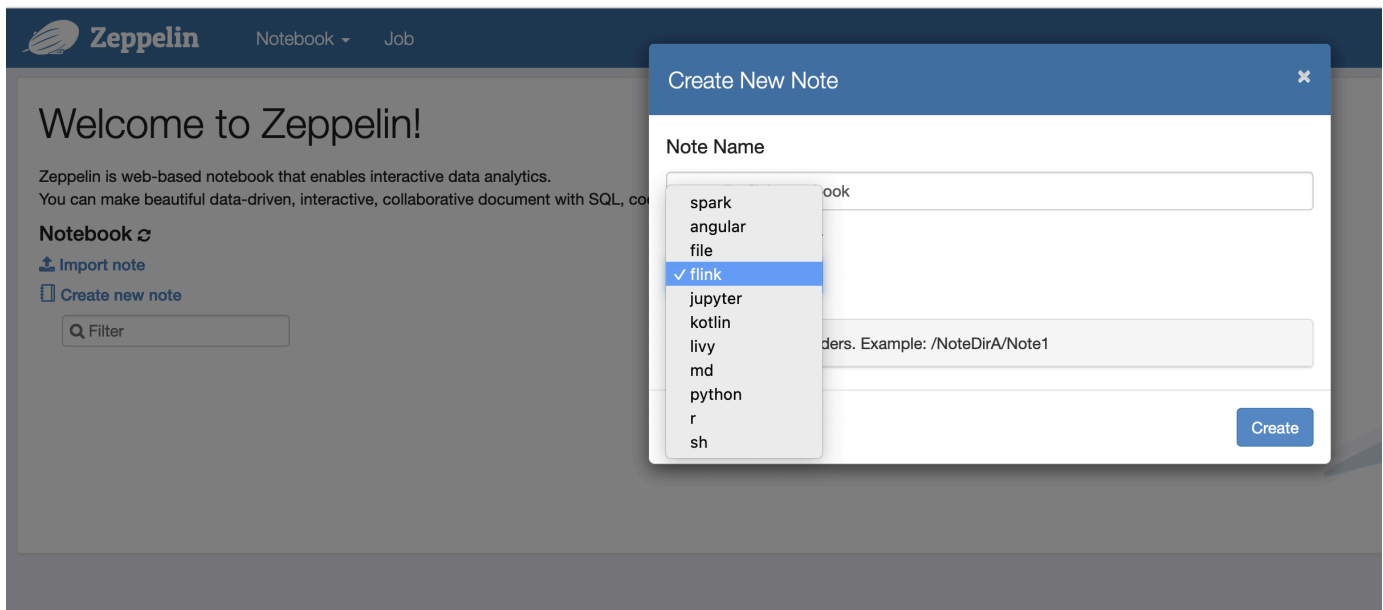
Zeppelin Notebook Job

Welcome to Zeppelin!

Zeppelin is web-based notebook that enables interactive data analytics.
You can make beautiful data-driven, interactive, collaborative document with SQL, co

Notebook

Import note

Create new note

Filter

Create New Note ×

Note Name

ook

spark
angular
file
✓ flink
jupyter
kotlin
livy
md
python
r
sh

ders. Example: /NoteDirA/Note1

Create